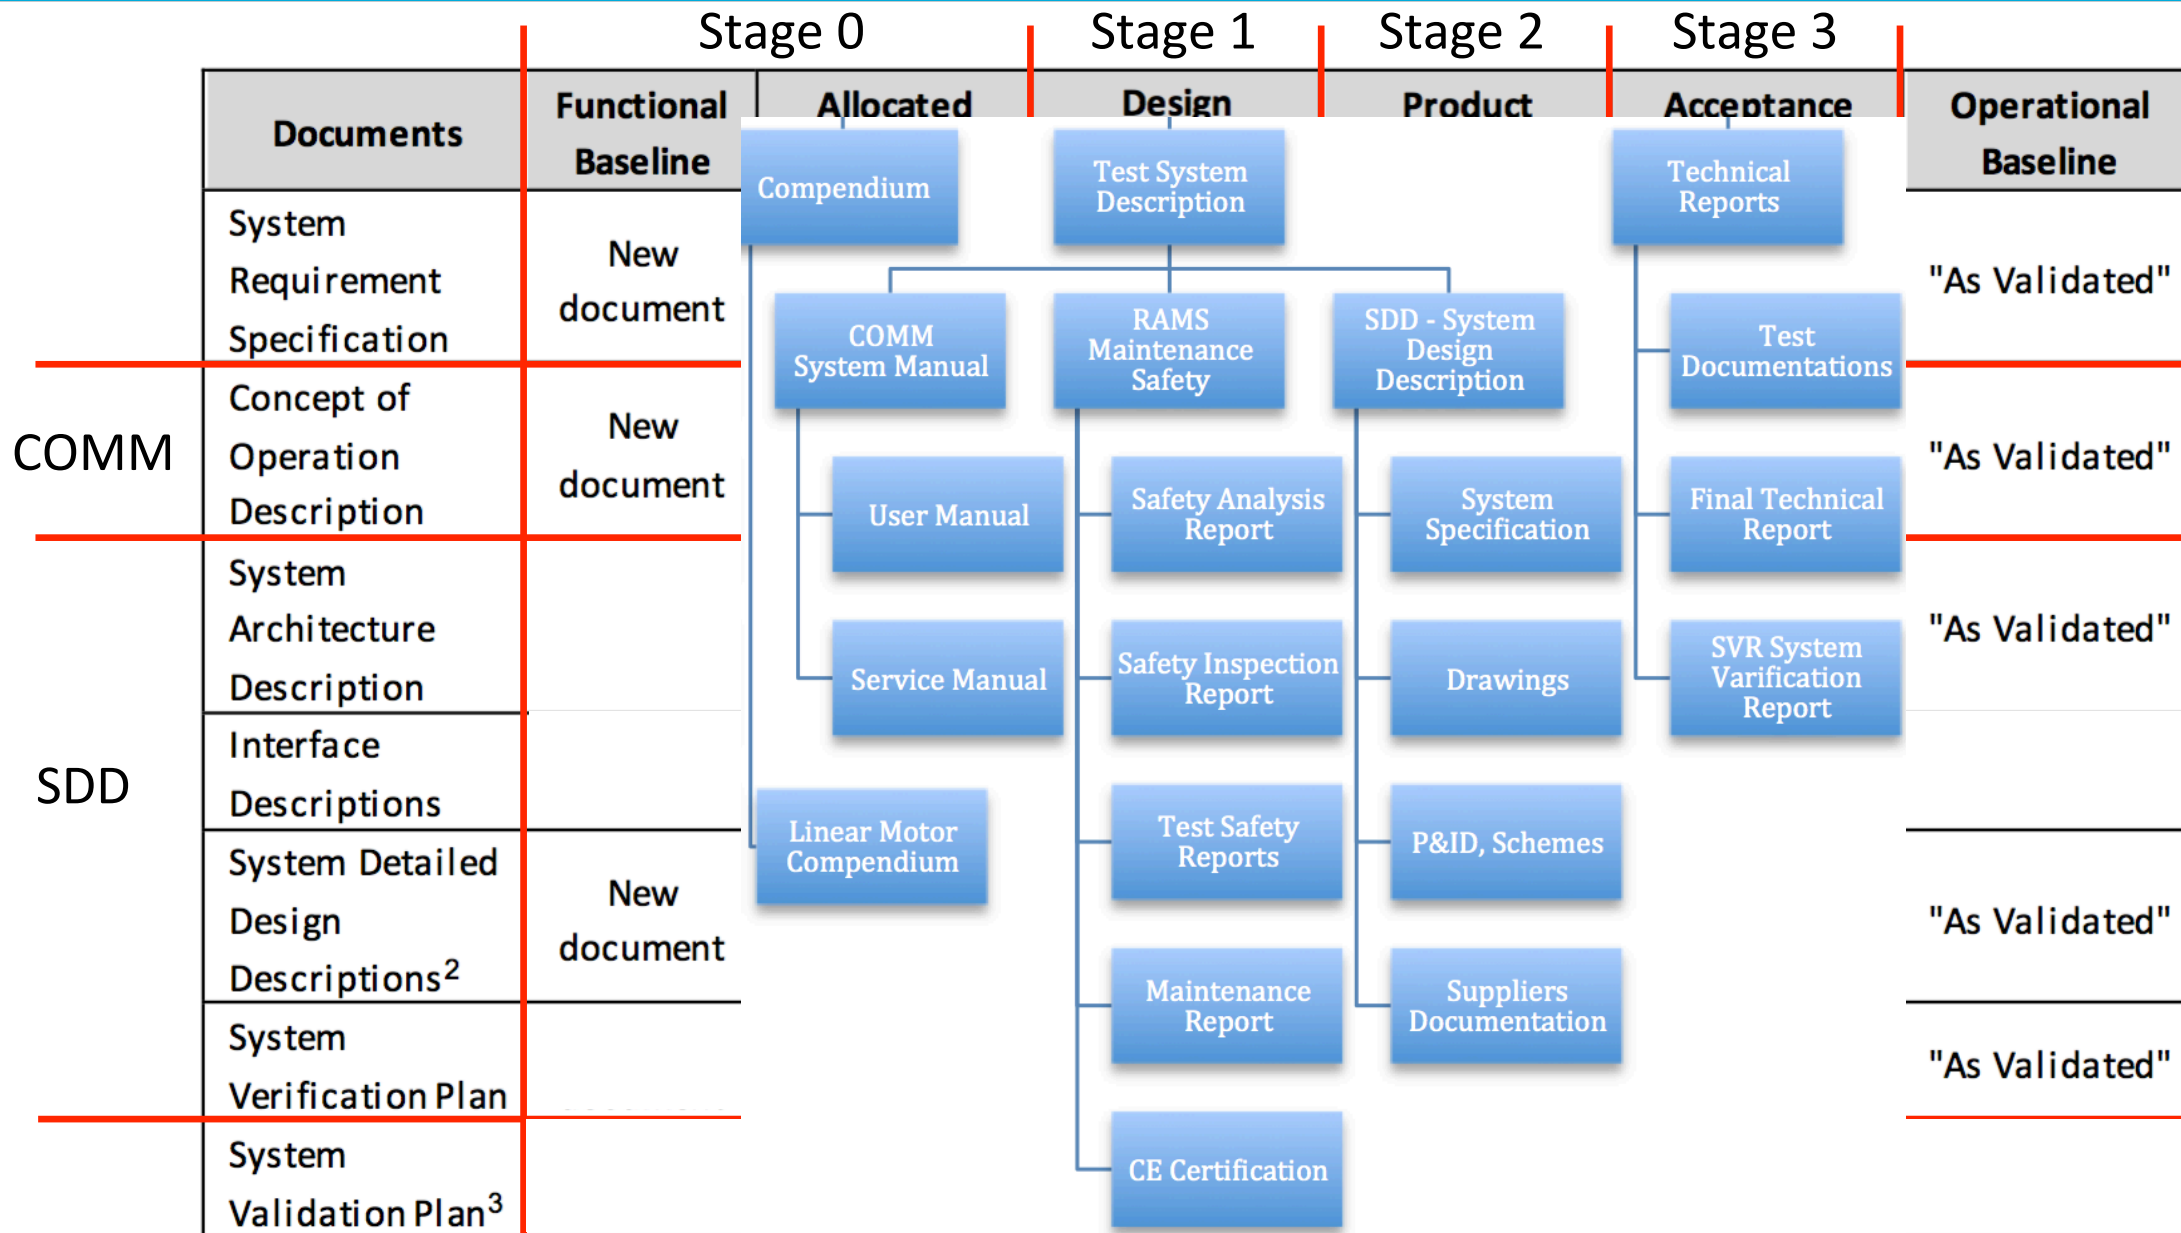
Stage 0 Stage 1 Stage 2 Stage 3

| Documents | Functional Baseline | Allocated | Design | Product | Acceptance | Operational Baseline |
|---|---|---|---|---|---|---|
| System Requirement Specification | New document | | | | | "As Validated" |
| Concept of Operation Description | New document | | | | | "As Validated" |
| System Architecture Description | | | | | | "As Validated" |
| Interface Descriptions | | | | | | |
| System Detailed Design Descriptions$^2$ | New document | | | | | "As Validated" |
| System Verification Plan | | | | | | "As Validated" |
| System Validation Plan$^3$ | | | | | | |

COMM

SDD

Compendium

Test System Description

Technical Reports

COMM System Manual

RAMS Maintenance Safety

SDD - System Design Description

Test Documentations

User Manual

Safety Analysis Report

System Specification

Final Technical Report

Service Manual

Safety Inspection Report

Drawings

SVR System Varification Report

Linear Motor Compendium

Test Safety Reports

P&ID, Schemes

Maintenance Report

Suppliers Documentation

CE Certification